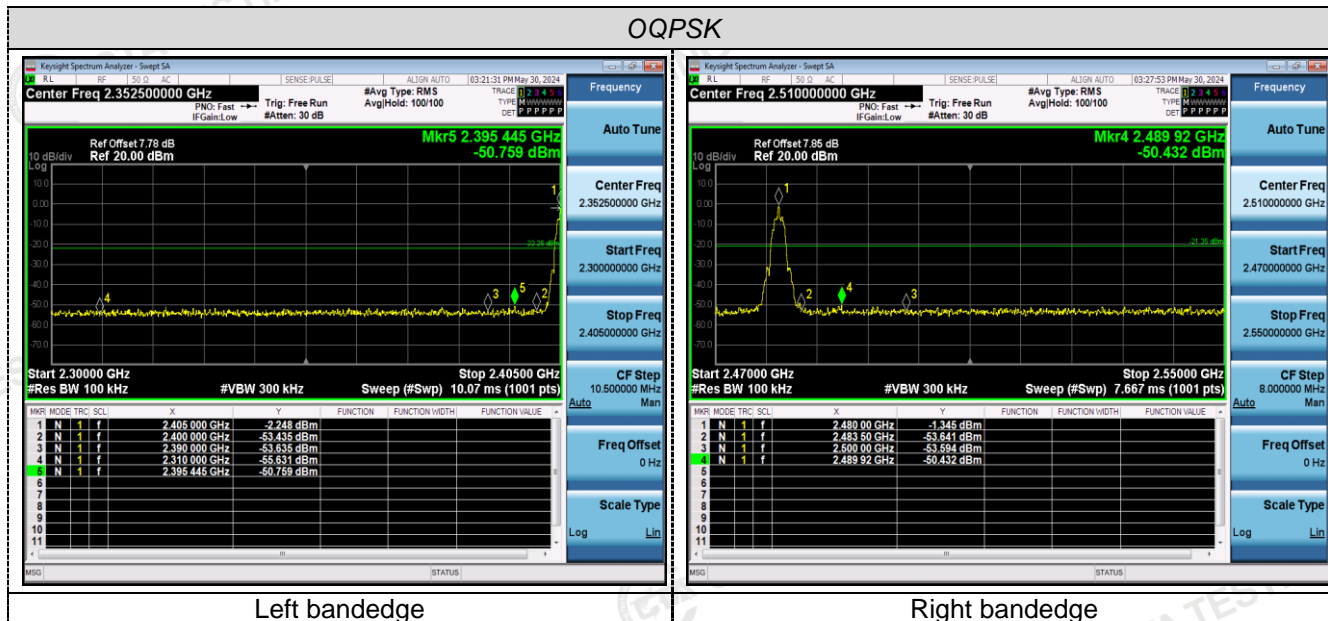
OQPSK

Keysight Spectrum Analyzer - Swept SA
RL RF 50 Ω AC SENSE:PULSE ALIGN AUTO 03:21:31 PM May 30, 2024
Center Freq 2.352500000 GHz
PNO: Fast IFGain:Low
Trig: Free Run #Atten: 30 dB
#Avg Type: RMS Avg|Hold: 100/100
TRACE 1 2 3 4 5 6 TYPE M WWWWW DET P P P P P P
Frequency
Ref Offset 7.78 dB
10 dB/div Ref 20.00 dBm
Log
Mkr5 2.395 445 GHz -50.759 dBm
10.0 0.00 -10.0 -20.0 -30.0 -40.0 -50.0 -60.0 -70.0
-22.25 dBm
Start 2.30000 GHz
#Res BW 100 kHz
#VBW 300 kHz
Stop 2.40500 GHz
Sweep (#Swp) 10.07 ms (1001 pts)
Auto Tune
Center Freq 2.352500000 GHz
Start Freq 2.300000000 GHz
Stop Freq 2.405000000 GHz
CF Step 10.500000 MHz Auto Man
Freq Offset 0 Hz
Scale Type Log Lin

| MKR | MODE | TRC | SCL | X | Y | FUNCTION | FUNCTION WIDTH | FUNCTION VALUE |
|---|---|---|---|---|---|---|---|---|
| 1 | N | 1 | f | 2.405 000 GHz | -2.248 dBm | | | |
| 2 | N | 1 | f | 2.400 000 GHz | -53.435 dBm | | | |
| 3 | N | 1 | f | 2.390 000 GHz | -53.635 dBm | | | |
| 4 | N | 1 | f | 2.310 000 GHz | -55.631 dBm | | | |
| 5 | N | 1 | f | 2.395 445 GHz | -50.759 dBm | | | |
| 6 | | | | | | | | |
| 7 | | | | | | | | |
| 8 | | | | | | | | |
| 9 | | | | | | | | |
| 10 | | | | | | | | |
| 11 | | | | | | | | |

MSG STATUS

Keysight Spectrum Analyzer - Swept SA
RL RF 50 Ω AC SENSE:PULSE ALIGN AUTO 03:27:53 PM May 30, 2024
Center Freq 2.510000000 GHz
PNO: Fast IFGain:Low
Trig: Free Run #Atten: 30 dB
#Avg Type: RMS Avg|Hold: 100/100
TRACE 1 2 3 4 5 6 TYPE M WWWWW DET P P P P P P
Frequency
Ref Offset 7.85 dB
10 dB/div Ref 20.00 dBm
Log
Mkr4 2.489 92 GHz -50.432 dBm
10.0 0.00 -10.0 -20.0 -30.0 -40.0 -50.0 -60.0 -70.0
-21.35 dBm
Start 2.47000 GHz
#Res BW 100 kHz
#VBW 300 kHz
Stop 2.55000 GHz
Sweep (#Swp) 7.667 ms (1001 pts)
Auto Tune
Center Freq 2.510000000 GHz
Start Freq 2.470000000 GHz
Stop Freq 2.550000000 GHz
CF Step 8.000000 MHz Auto Man
Freq Offset 0 Hz
Scale Type Log Lin

| MKR | MODE | TRC | SCL | X | Y | FUNCTION | FUNCTION WIDTH | FUNCTION VALUE |
|---|---|---|---|---|---|---|---|---|
| 1 | N | 1 | f | 2.480 00 GHz | -1.345 dBm | | | |
| 2 | N | 1 | f | 2.483 50 GHz | -53.641 dBm | | | |
| 3 | N | 1 | f | 2.500 00 GHz | -53.594 dBm | | | |
| 4 | N | 1 | f | 2.489 92 GHz | -50.432 dBm | | | |
| 5 | | | | | | | | |
| 6 | | | | | | | | |
| 7 | | | | | | | | |
| 8 | | | | | | | | |
| 9 | | | | | | | | |
| 10 | | | | | | | | |
| 11 | | | | | | | | |

MSG STATUS

Left bandedge
Right bandedge